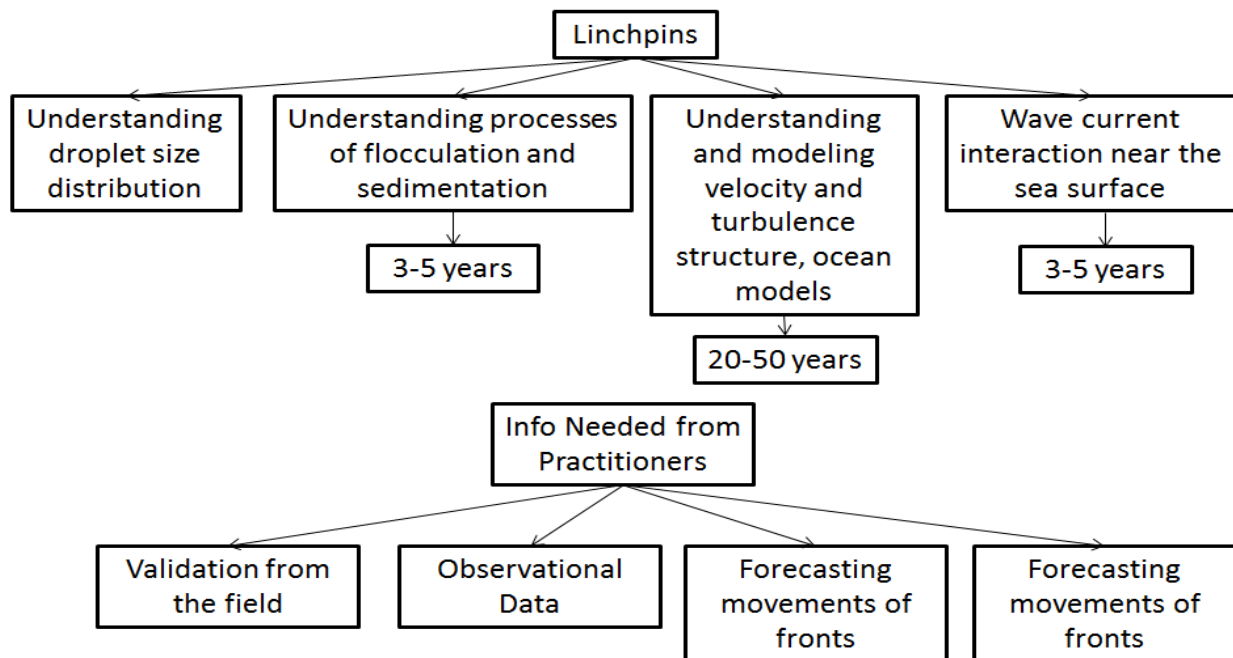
Linchpins

Understanding droplet size distribution

Understanding processes of flocculation and sedimentation

3-5 years

Understanding and modeling velocity and turbulence structure, ocean models

20-50 years

Wave current interaction near the sea surface

3-5 years

Info Needed from Practitioners

Validation from the field

Observational Data

Forecasting movements of fronts

Forecasting movements of fronts